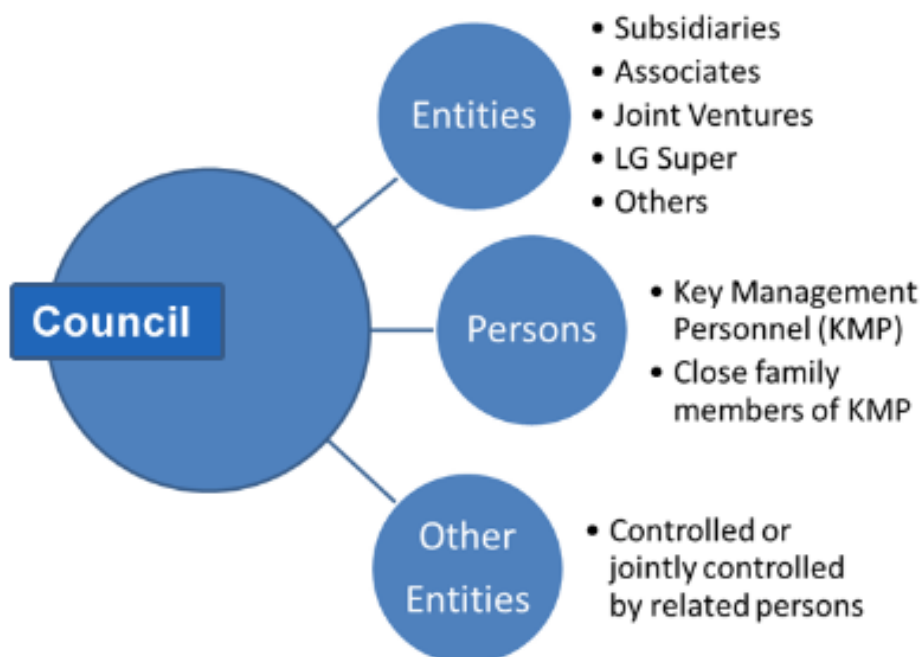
Council

Entities

- Subsidiaries
- Associates
- Joint Ventures
- LG Super
- Others

Persons

- Key Management Personnel (KMP)
- Close family members of KMP

Other Entities

- Controlled or jointly controlled by related persons